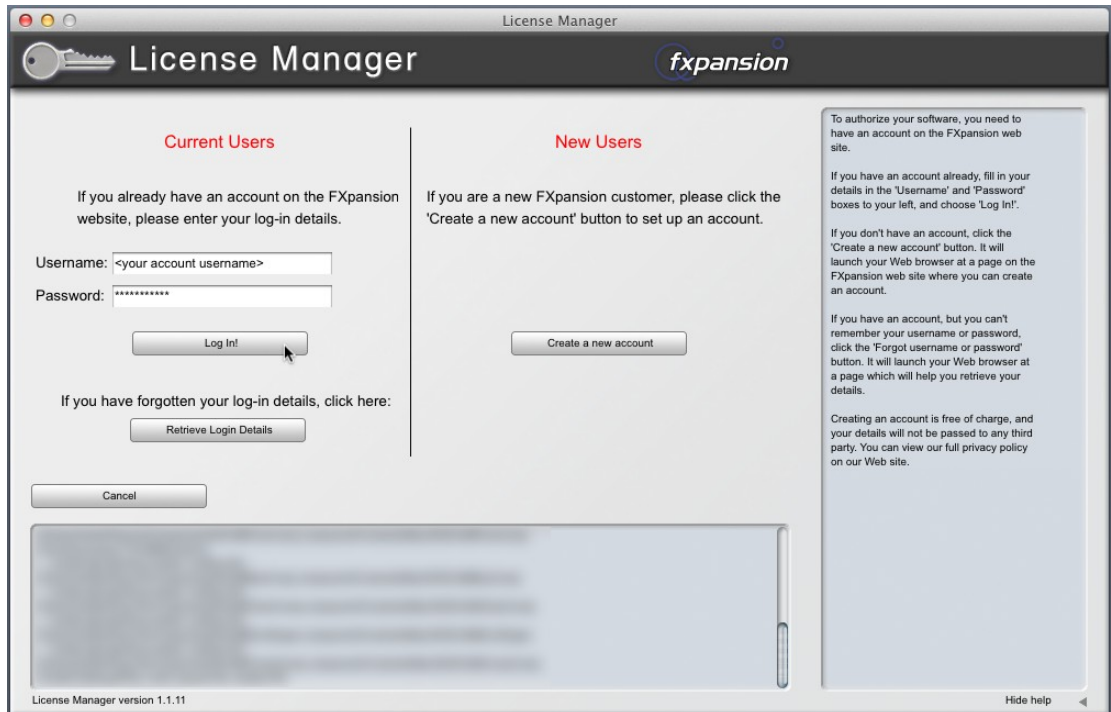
License Manager

License Manager

fxpansion

Current Users

If you already have an account on the FXpansion website, please enter your log-in details.

Username: <your account username>

Password: ***********

Log In!

If you have forgotten your log-in details, click here:

Retrieve Login Details

New Users

If you are a new FXpansion customer, please click the 'Create a new account' button to set up an account.

Create a new account

To authorize your software, you need to have an account on the FXpansion web site.

If you have an account already, fill in your details in the 'Username' and 'Password' boxes to your left, and choose 'Log In!'.

If you don't have an account, click the 'Create a new account' button. It will launch your Web browser at a page on the FXpansion web site where you can create an account.

If you have an account, but you can't remember your username or password, click the 'Forgot username or password' button. It will launch your Web browser at a page which will help you retrieve your details.

Creating an account is free of charge, and your details will not be passed to any third party. You can view our full privacy policy on our Web site.

Cancel

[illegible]

License Manager version 1.1.11

Hide help